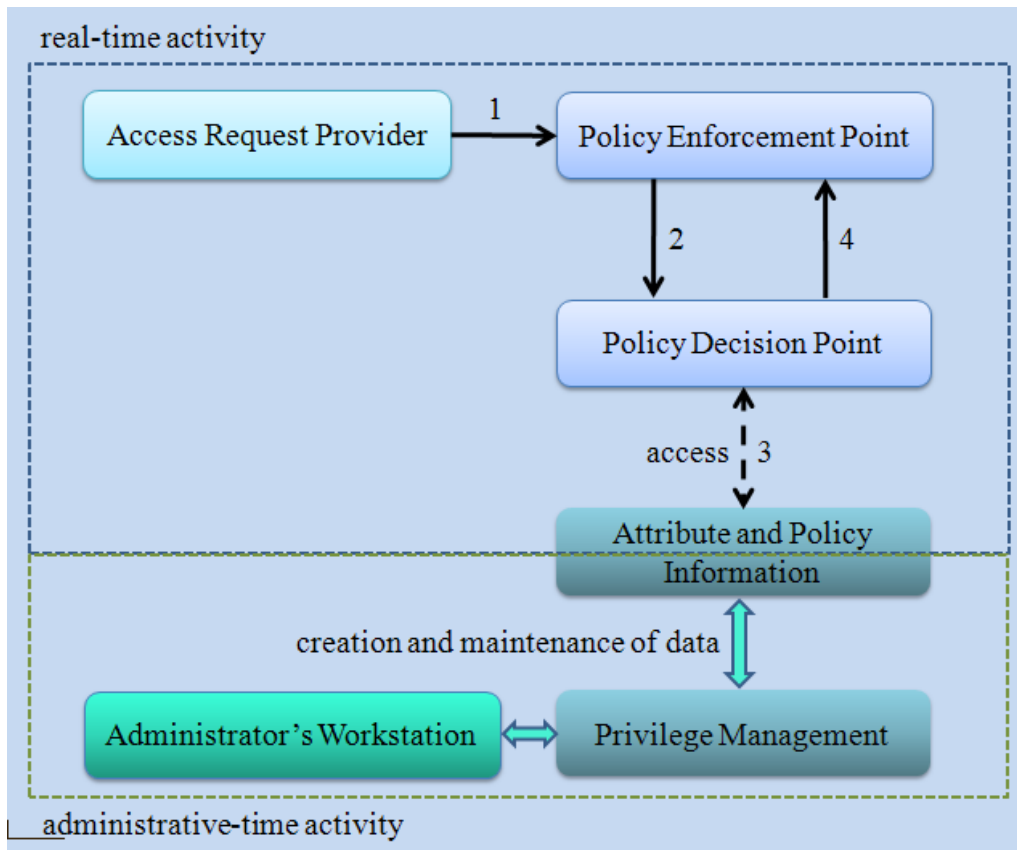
real-time activity

Access Request Provider

1

Policy Enforcement Point

2

4

Policy Decision Point

access

3

Attribute and Policy Information

creation and maintenance of data

Administrator's Workstation

Privilege Management

administrative-time activity